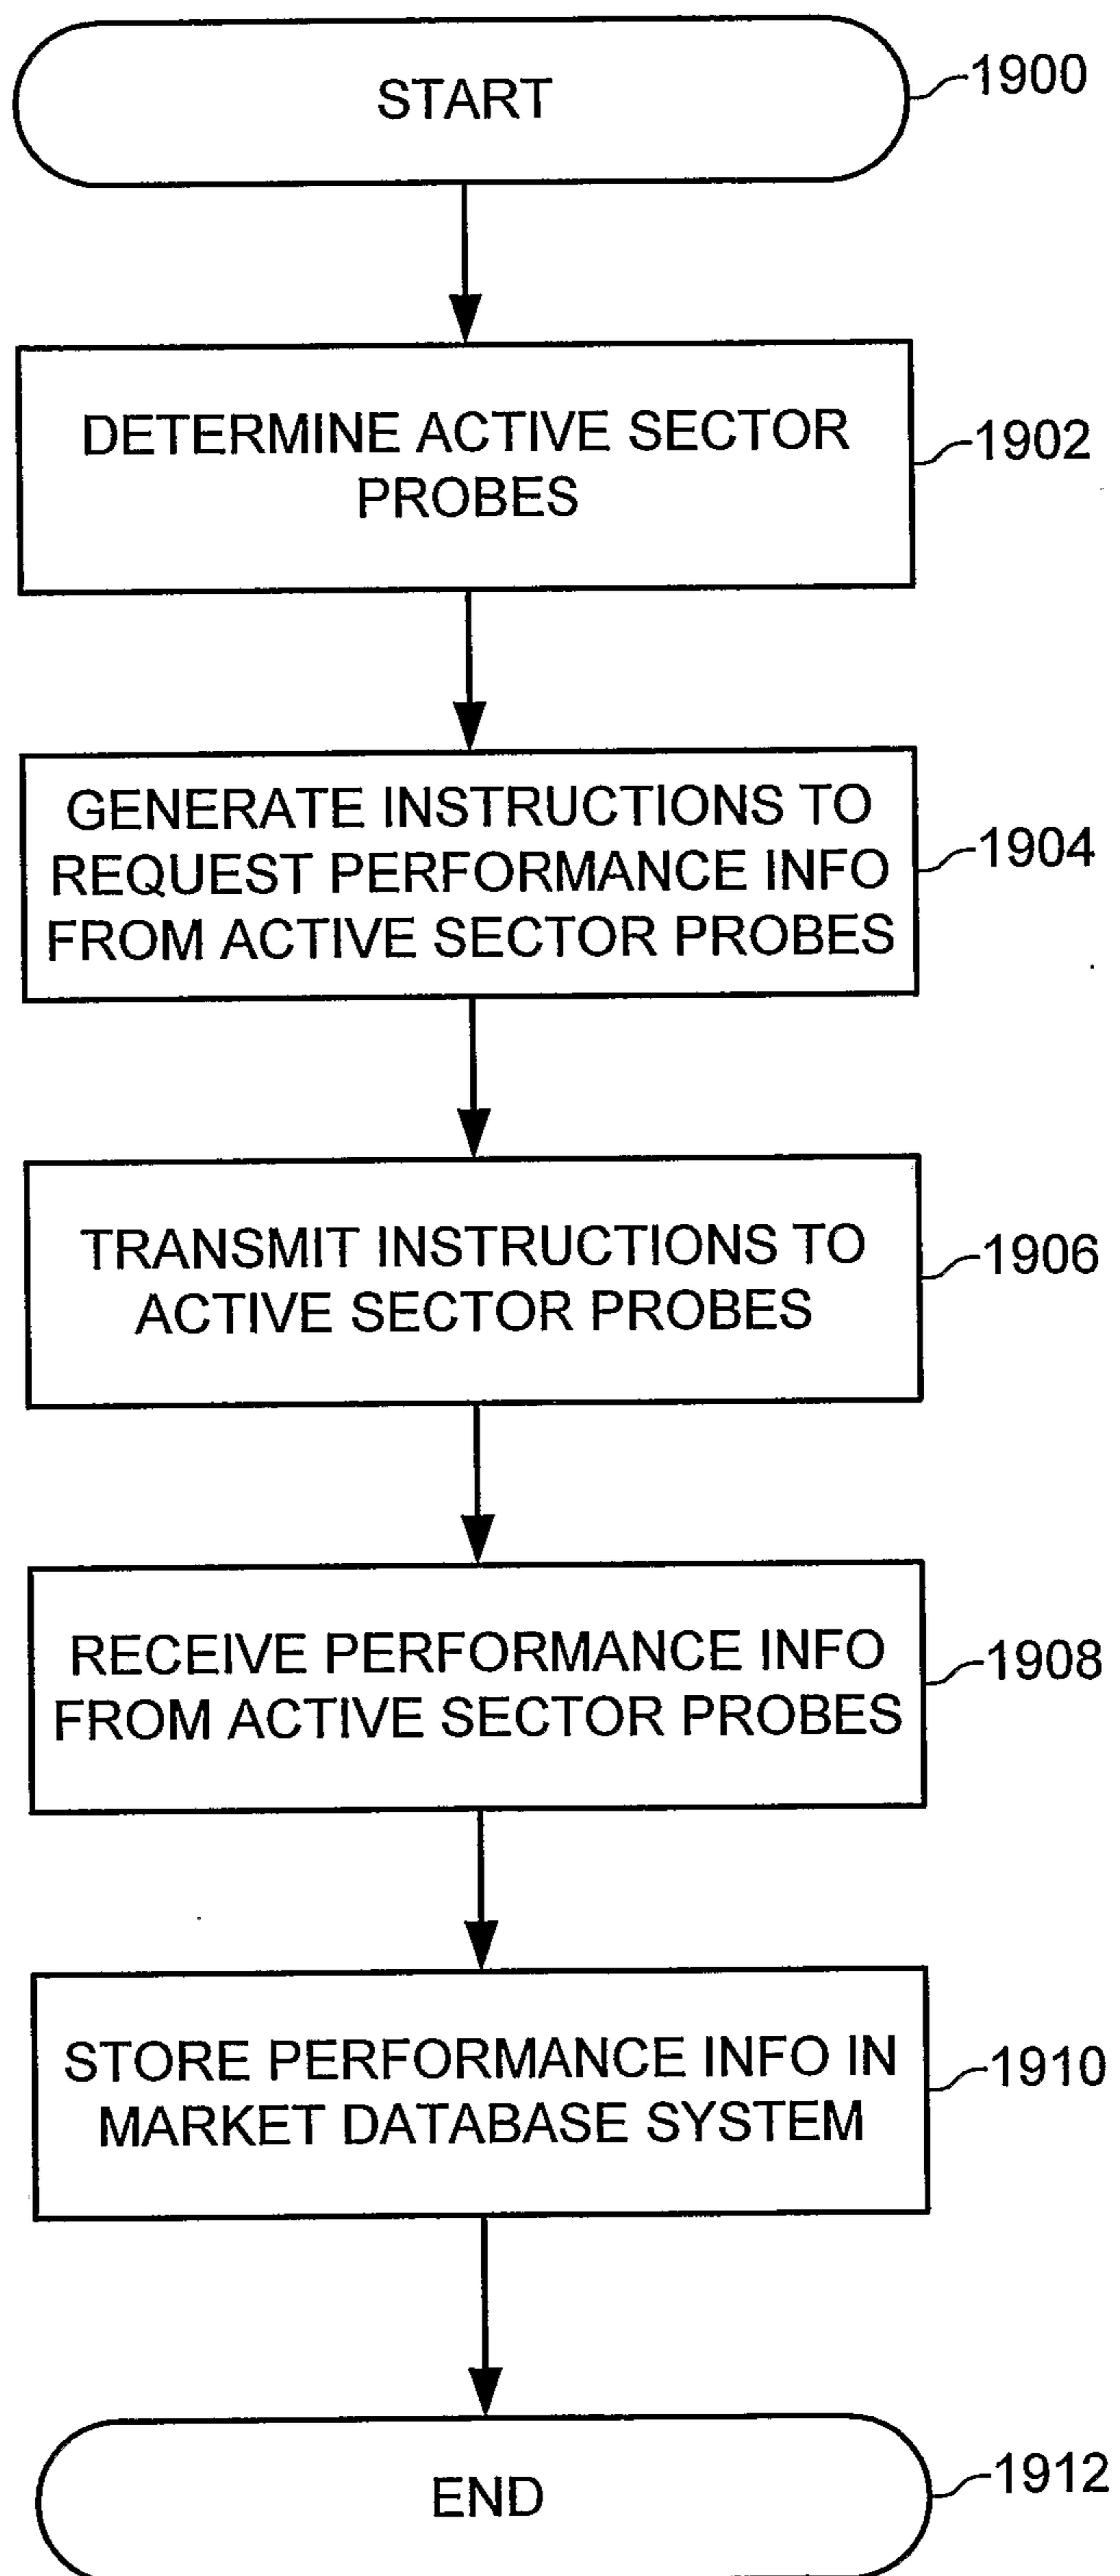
START
1900

DETERMINE ACTIVE SECTOR PROBES
1902

GENERATE INSTRUCTIONS TO REQUEST PERFORMANCE INFO FROM ACTIVE SECTOR PROBES
1904

TRANSMIT INSTRUCTIONS TO ACTIVE SECTOR PROBES
1906

RECEIVE PERFORMANCE INFO FROM ACTIVE SECTOR PROBES
1908

STORE PERFORMANCE INFO IN MARKET DATABASE SYSTEM
1910

END
1912